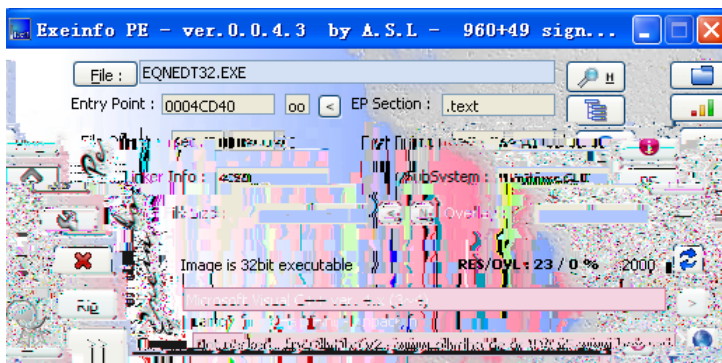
Exeinfo PE - ver.0.0.4.3 by A.S.L - 960+49 sign...

File :
EQNEDT32.EXE
H
Entry Point : 0004CD40
oo
<
EP Section : .text
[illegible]
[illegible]
Linker Info : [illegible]
SubSystem : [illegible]
PE
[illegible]
Overlay
Image is 32bit executable
RES/OVL : 23 / 0 %
2000
Rip
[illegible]
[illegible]
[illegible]